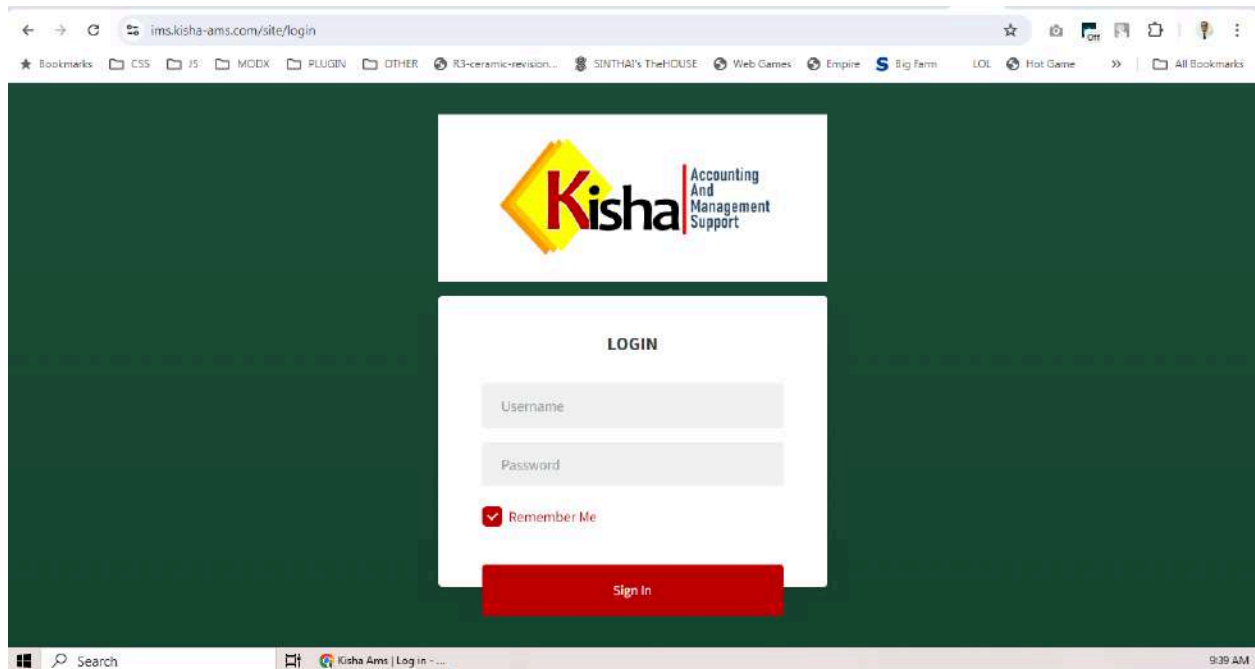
ims.kisha-ams.com/site/login

Bookmarks CSS JS MODX PLUGIN OTHER R3-ceramic-revision... SINTHAI's TheHOUSE Web Games Empire Big Farm LOL Hot Game » All Bookmarks

Kisha Accounting And Management Support

LOGIN

Username

Password

Remember Me

Sign In

Search

Kisha Ams | Log in - ...

9:39 AM